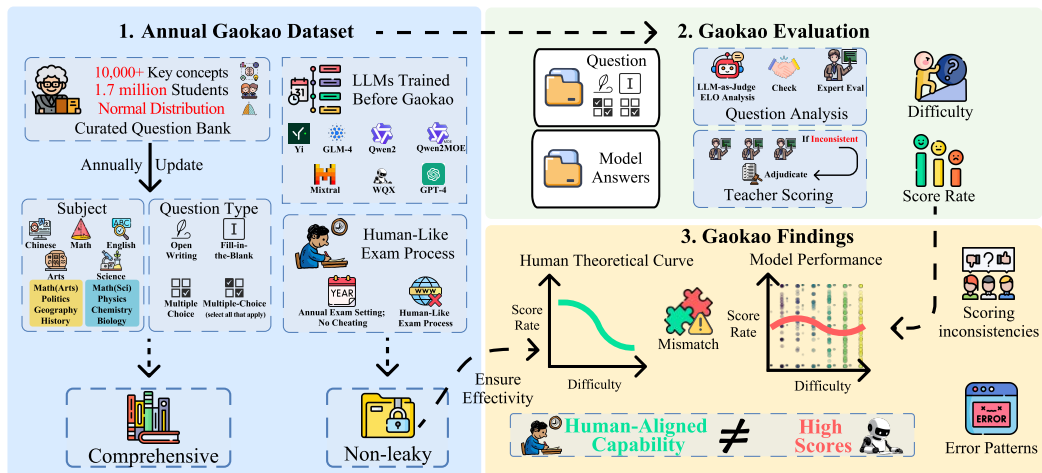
1. Annual Gaokao Dataset

10,000+ Key concepts
1.7 million Students
Normal Distribution
Curated Question Bank

Annually Update

Subject
Chinese Math English
Arts Science
Math(Arts) Politics Geography History
Math(Sci) Physics Chemistry Biology

Question Type
Open Writing
Fill-in-the-Blank
Multiple Choice
Multiple-Choice (select all that apply)

LLMs Trained Before Gaokao
Yi GLM-4 Qwen2 Qwen2MOE
Mixtral WQX GPT-4

Human-Like Exam Process
YEAR
Annual Exam Setting; No Cheating
WWW
Human-Like Exam Process

Comprehensive

Non-leaky

2. Gaokao Evaluation

Question
I

Model Answers

LLM-as-Judge ELO Analysis
Check
Expert Eval
Question Analysis

If Inconsistent
Adjudicate
Teacher Scoring

Difficulty

Score Rate

3. Gaokao Findings

Human Theoretical Curve
Score Rate
Difficulty

Mismatch

Model Performance
Score Rate
Difficulty

Ensure Effectivity

Scoring inconsistencies

ERROR
Error Patterns

Human-Aligned Capability ≠ High Scores